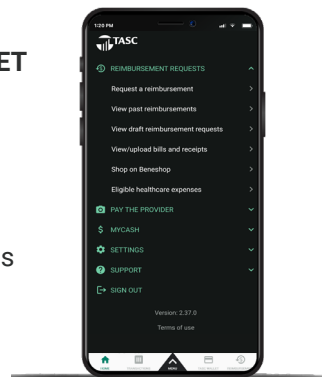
ET

S

1:20 PM

TASC

REIMBURSEMENT REQUESTS

Request a reimbursement

View past reimbursements

View draft reimbursement requests

View/upload bills and receipts

Shop on Beneshop

Eligible healthcare expenses

PAY THE PROVIDER

MYCASH

SETTINGS

SUPPORT

SIGN OUT

Version: 2.37.0

Terms of use

HOME

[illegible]

MENU

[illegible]

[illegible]